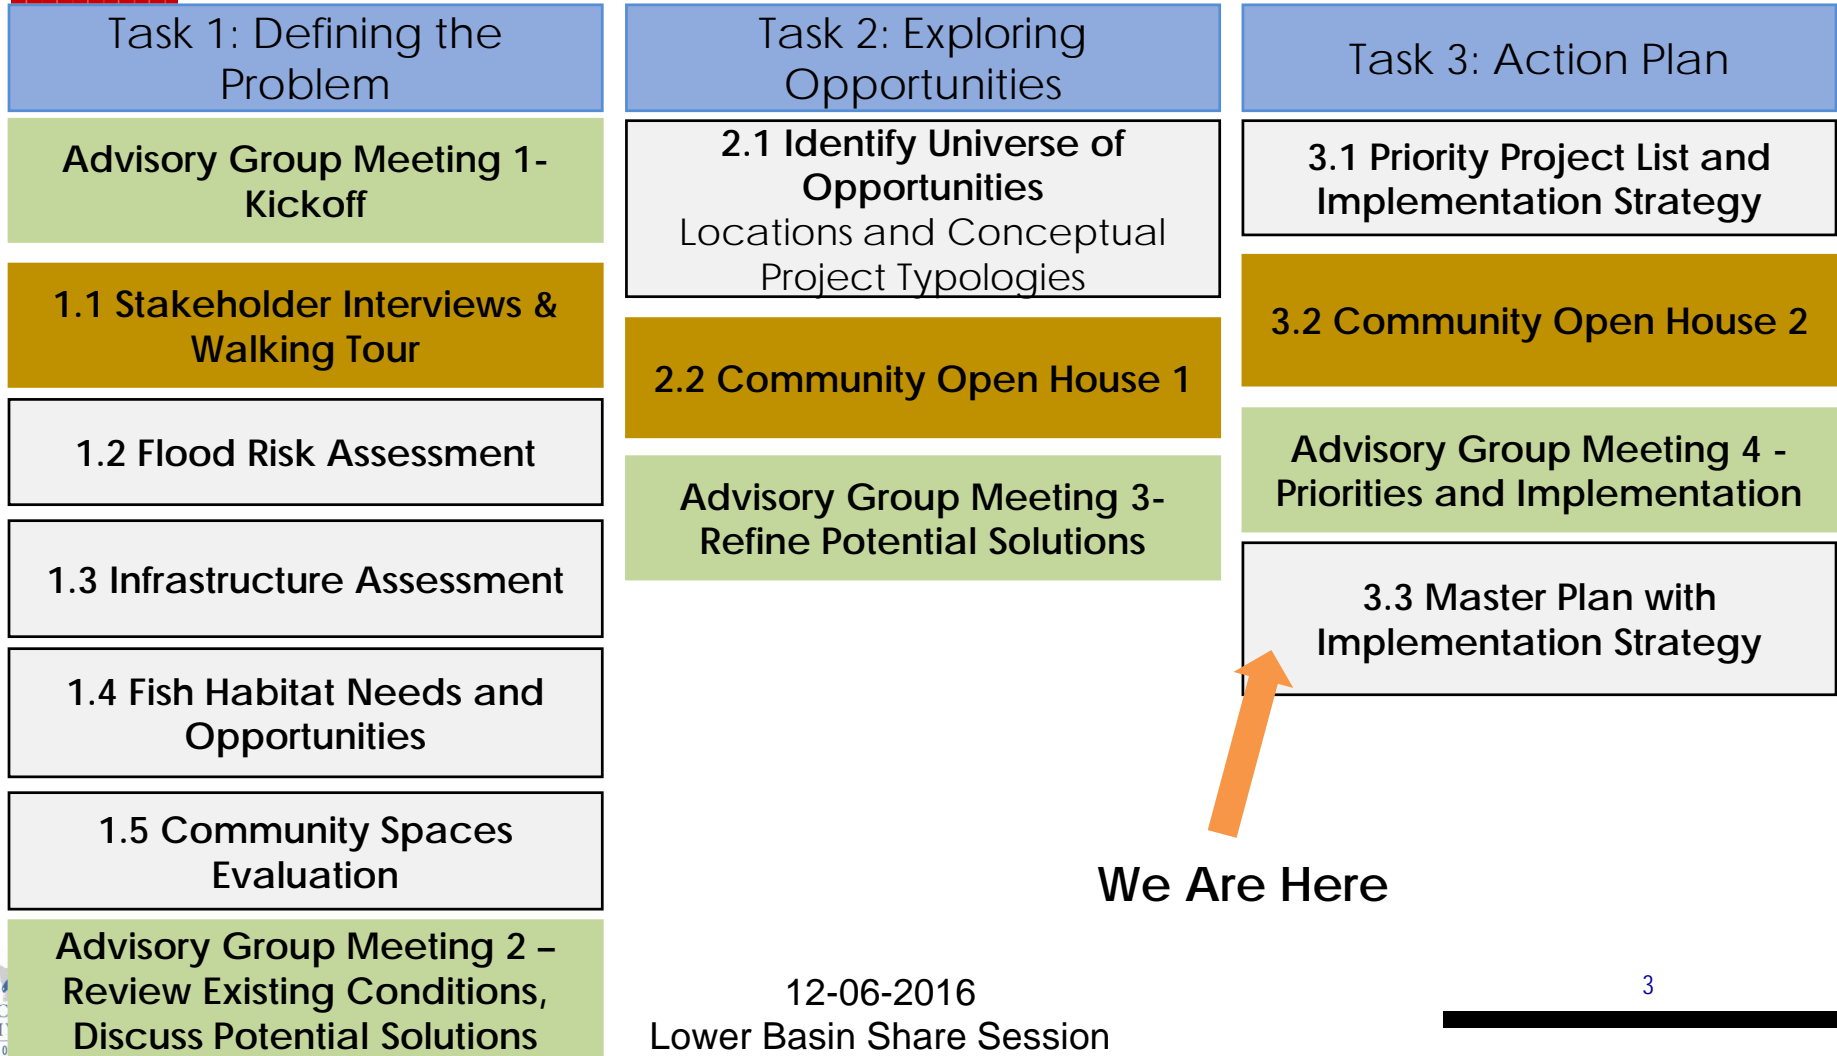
Task 1: Defining the Problem

Advisory Group Meeting 1- Kickoff

1.1 Stakeholder Interviews & Walking Tour

1.2 Flood Risk Assessment

1.3 Infrastructure Assessment

1.4 Fish Habitat Needs and Opportunities

1.5 Community Spaces Evaluation

Advisory Group Meeting 2 – Review Existing Conditions, Discuss Potential Solutions

Task 2: Exploring Opportunities

2.1 Identify Universe of Opportunities
Locations and Conceptual Project Typologies

2.2 Community Open House 1

Advisory Group Meeting 3- Refine Potential Solutions

Task 3: Action Plan

3.1 Priority Project List and Implementation Strategy

3.2 Community Open House 2

Advisory Group Meeting 4 - Priorities and Implementation

3.3 Master Plan with Implementation Strategy

We Are Here

12-06-2016
Lower Basin Share Session

3